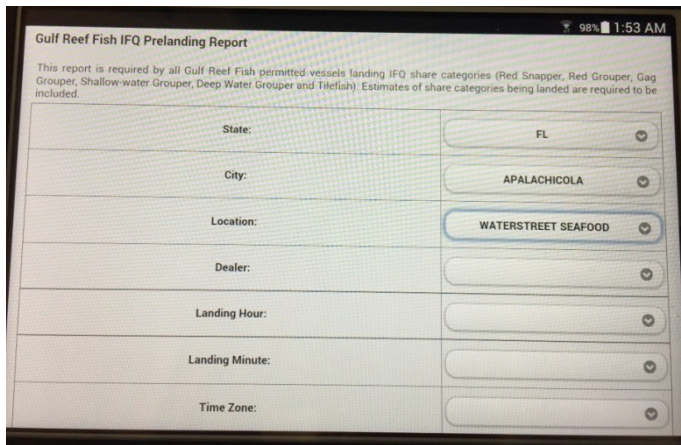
98% 1:53 AM

Gulf Reef Fish IFQ Prelanding Report

This report is required by all Gulf Reef Fish permitted vessels landing IFQ share categories (Red Snapper, Red Grouper, Gag Grouper, Shallow-water Grouper, Deep Water Grouper and Tilefish). Estimates of share categories being landed are required to be included.

| | |
|---|---|
| State: | FL |
| City: | APALACHICOLA |
| Location: | WATERSTREET SEAFOOD |
| Dealer: | |
| Landing Hour: | |
| Landing Minute: | |
| Time Zone: | |